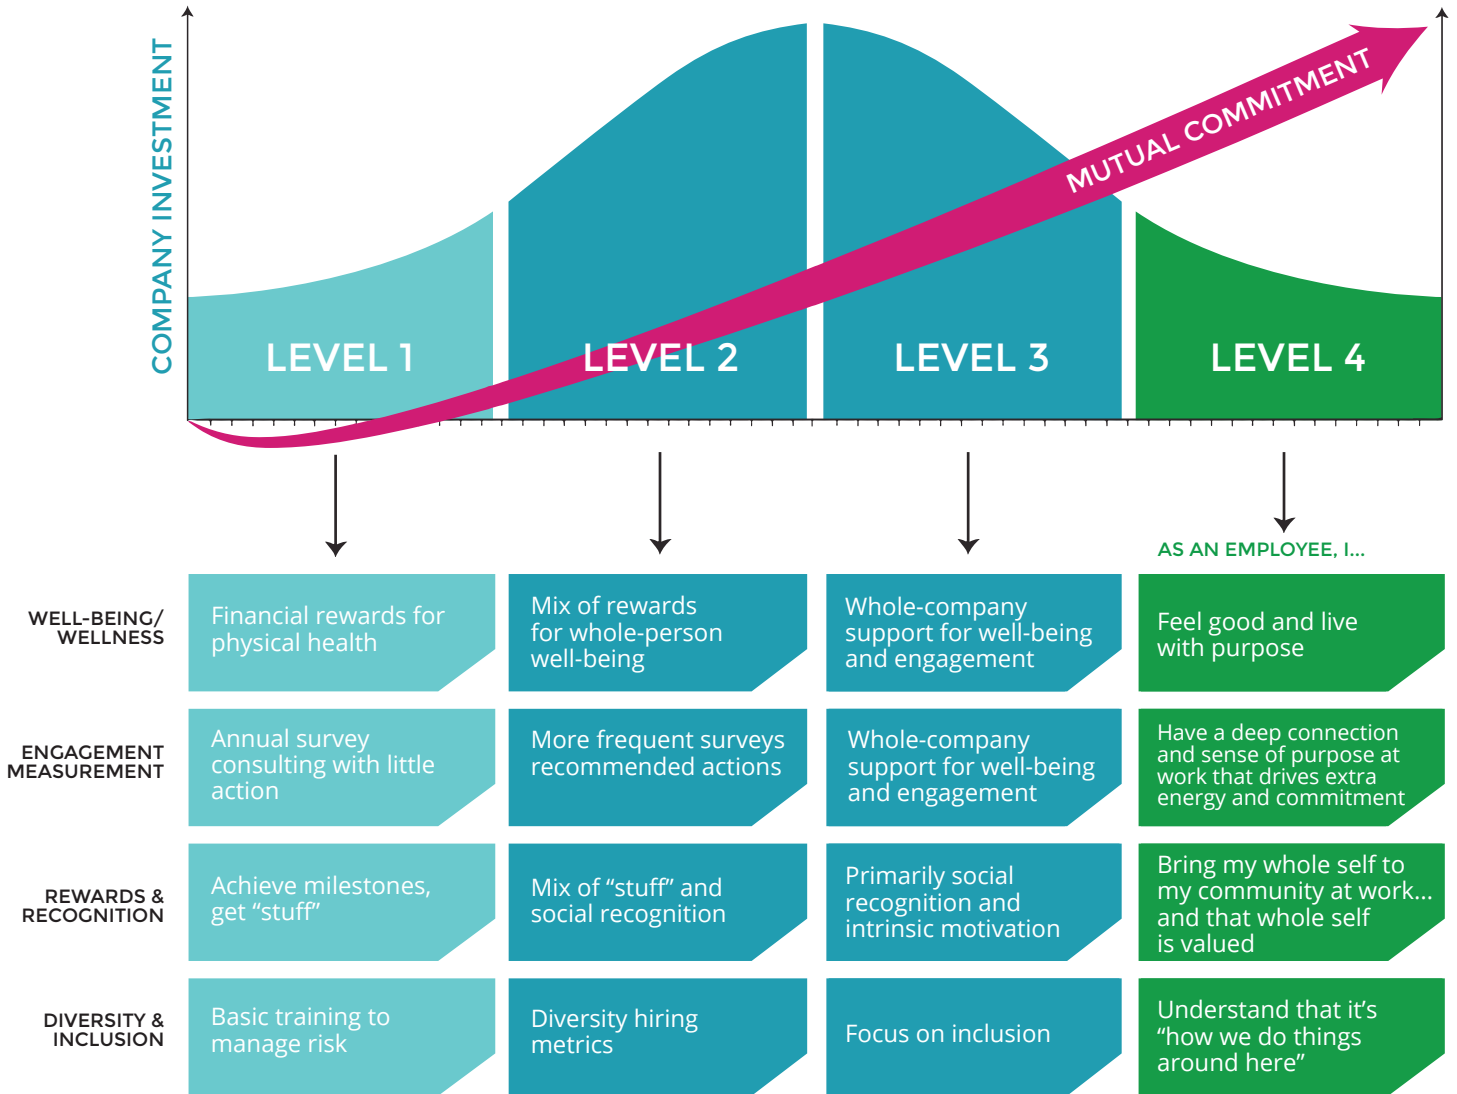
COMPANY INVESTMENT

MUTUAL COMMITMENT

LEVEL 1

LEVEL 2

LEVEL 3

LEVEL 4

AS AN EMPLOYEE, I...

| | | | | |
|---|---|---|---|---|
| WELL-BEING/ WELLNESS | Financial rewards for physical health | Mix of rewards for whole-person well-being | Whole-company support for well-being and engagement | Feel good and live with purpose |
| ENGAGEMENT MEASUREMENT | Annual survey consulting with little action | More frequent surveys recommended actions | Whole-company support for well-being and engagement | Have a deep connection and sense of purpose at work that drives extra energy and commitment |
| REWARDS & RECOGNITION | Achieve milestones, get “stuff” | Mix of “stuff” and social recognition | Primarily social recognition and intrinsic motivation | Bring my whole self to my community at work... and that whole self is valued |
| DIVERSITY & INCLUSION | Basic training to manage risk | Diversity hiring metrics | Focus on inclusion | Understand that it’s “how we do things around here” |